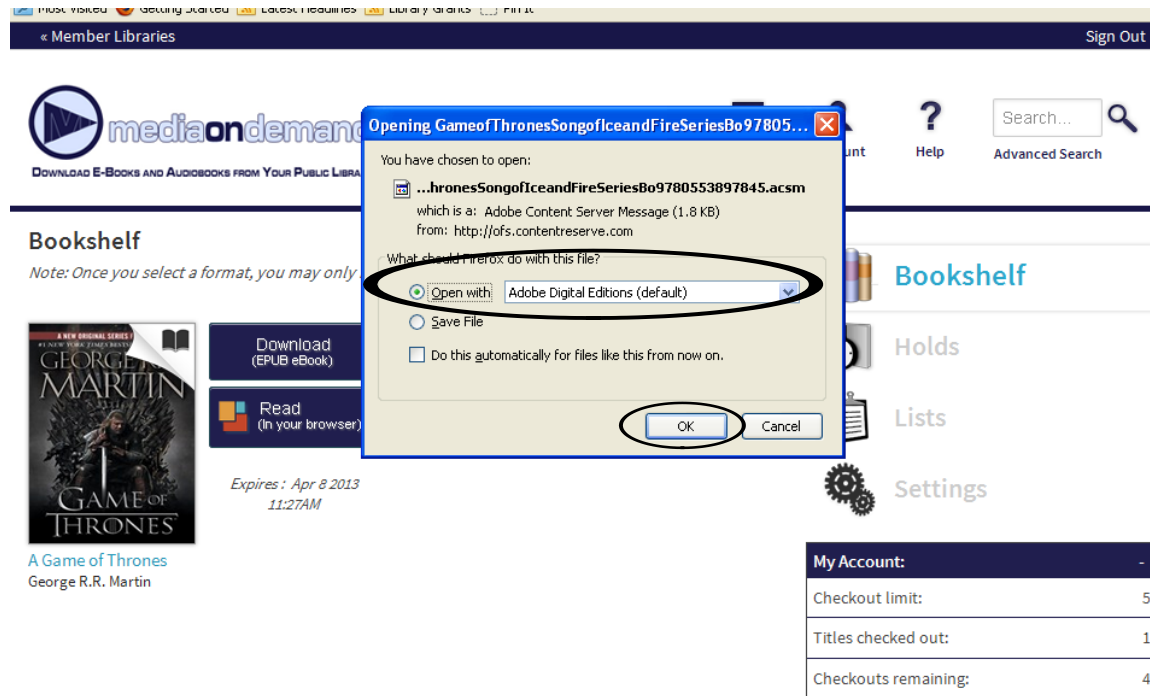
Most Visited Getting Started Latest Headlines Library Grants Pin It

« Member Libraries

Sign Out

mediaondemand

Download E-Books and Audiobooks from Your Public Library

unt

Help

Search...

Advanced Search

Opening GameofThronesSongofIceandFireSeriesBo97805...

You have chosen to open:

...hronesSongofIceandFireSeriesBo9780553897845.acsm

which is a: Adobe Content Server Message (1.8 KB)

from: http://ofs.contentreserve.com

What should Firefox do with this file?

Open with Adobe Digital Editions (default)

Save File

Do this automatically for files like this from now on.

OK Cancel

Bookshelf

Note: Once you select a format, you may only

A NEW ORIGINAL SERIES

GEORGE R.R. MARTIN

GAME OF THRONES

Download (EPUB eBook)

Read (In your browser)

Expires : Apr 8 2013 11:27AM

A Game of Thrones

George R.R. Martin

Bookshelf

Holds

Lists

Settings

My Account:

Checkout limit: 5

Titles checked out: 1

Checkouts remaining: 4